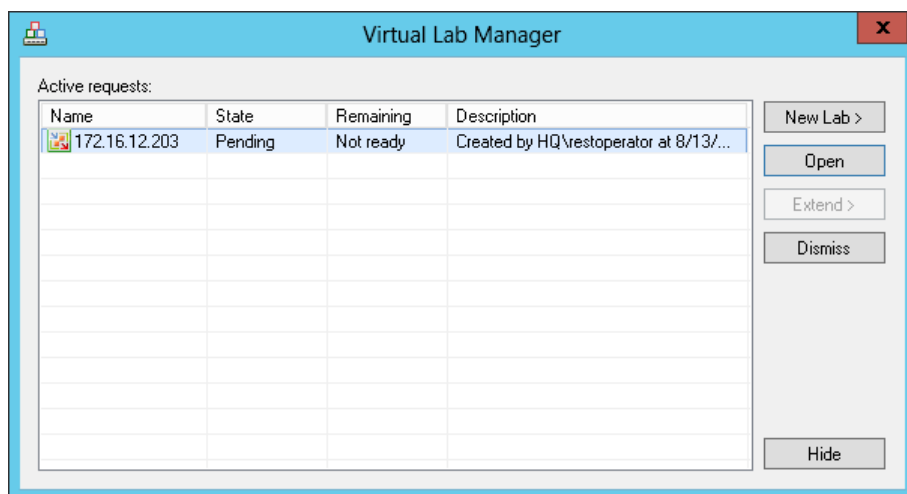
Virtual Lab Manager

x

Active requests:

| Name | State | Remaining | Description |
|---|---|---|---|
| 172.16.12.203 | Pending | Not ready | Created by HQ\restoperator at 8/13/... |

New Lab >

Open

Extend >

Dismiss

Hide